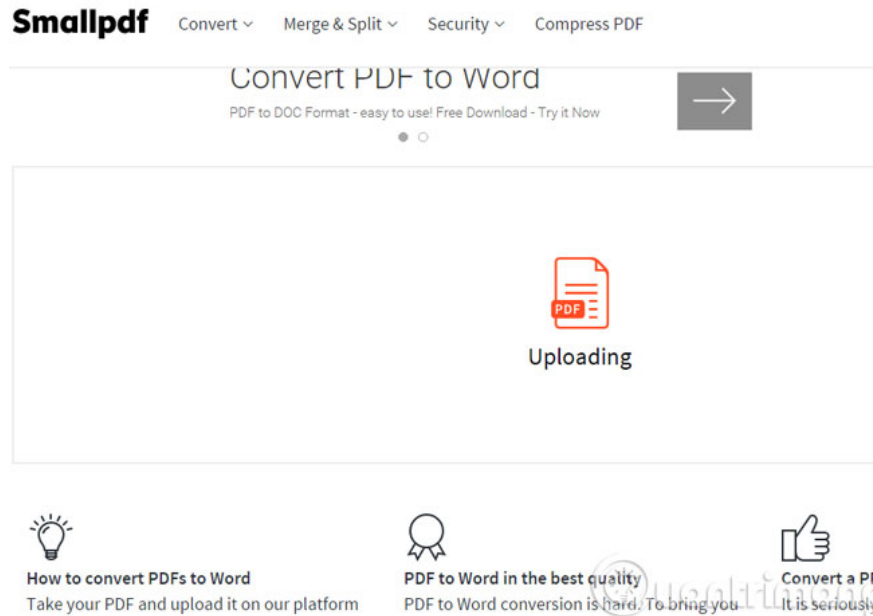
Smallpdf Convert Merge & Split Security Compress PDF

Convert PDF to Word

PDF to DOC Format - easy to use! Free Download - Try it Now

PDF

Uploading

How to convert PDFs to Word

Take your PDF and upload it on our platform

PDF to Word in the best quality

PDF to Word conversion is hard. To bring you

Convert a P

It is seriousl